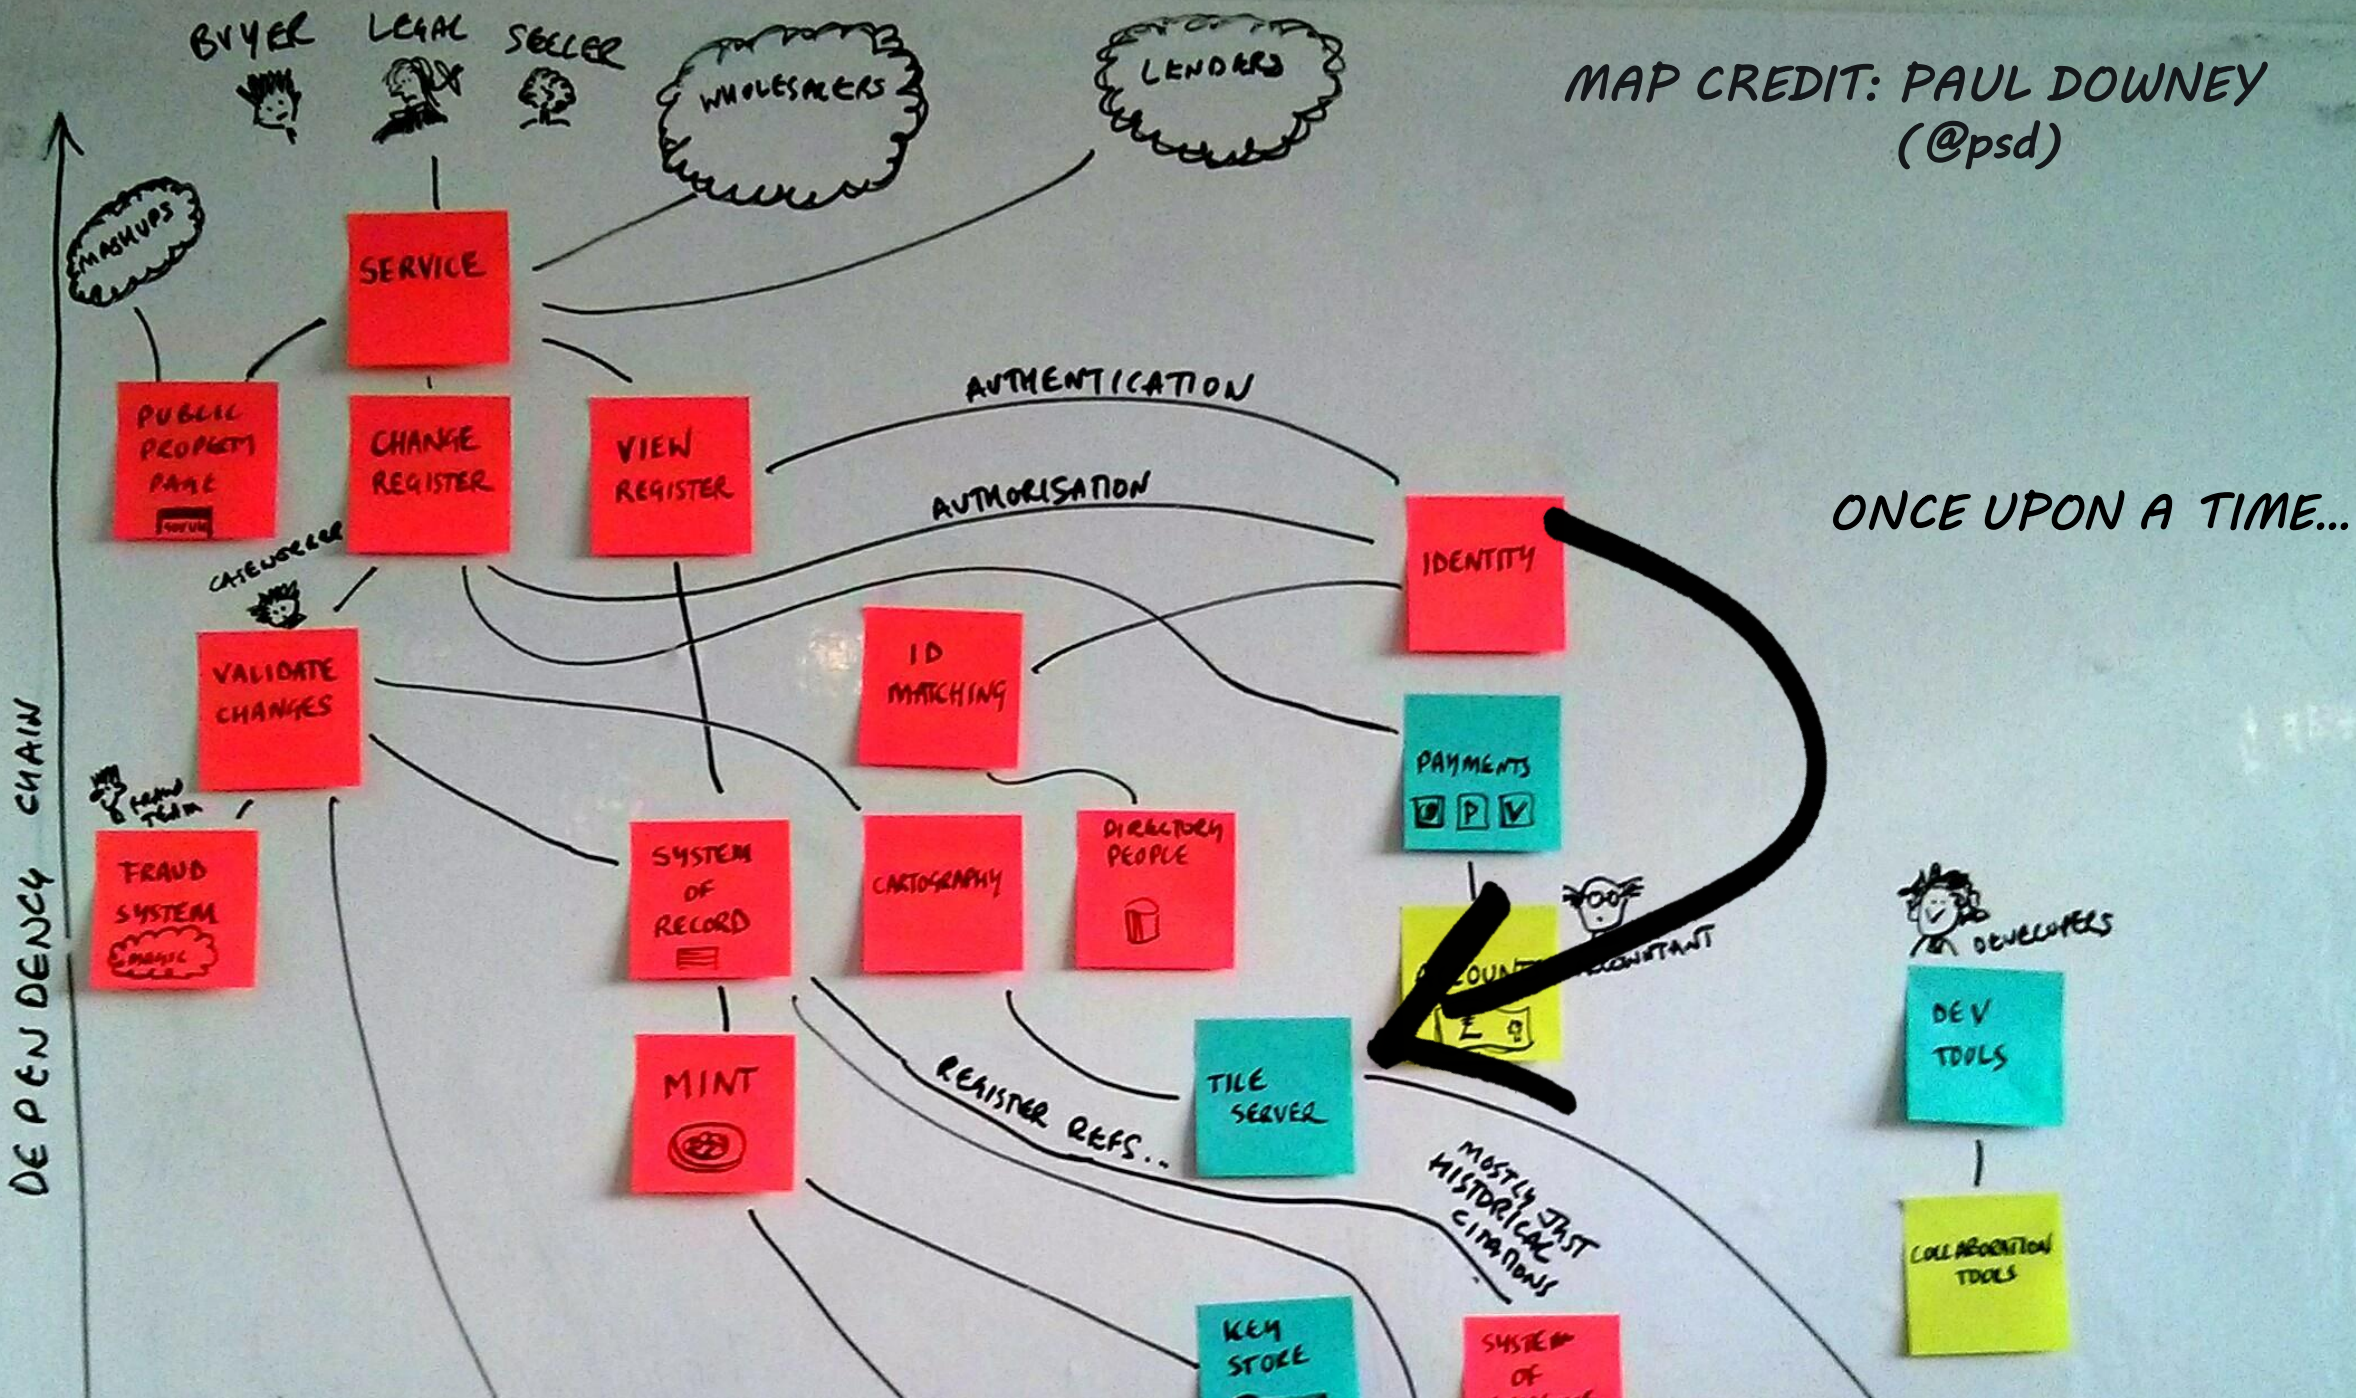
MAP CREDIT: PAUL DOWNEY (@psd)

BUYER LEGAL SELLER

WHOLESALERS

LENDERS

MASHUPS

SERVICE

PUBLIC PROPERTY PAGE

CHANGE REGISTER

VIEW REGISTER

AUTHENTICATION

AUTHORISATION

IDENTITY

ONCE UPON A TIME...

CASEWORKER

VALIDATE CHANGES

ID MATCHING

PAYMENTS

FRAUD TEAM

FRAUD SYSTEM

magic

SYSTEM OF RECORD

CARTOGRAPHY

DIRECTORY PEOPLE

ACCOUNT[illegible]

ACCOUNTANT

DEVELOPERS

DEV TOOLS

MINT

REGISTER REFS..

TILE SERVER

MOSTLY JUST HISTORICAL CITATIONS

COLLABORATION TOOLS

KEY STORE

SYSTEM OF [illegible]

DEPENDENCY CHAIN